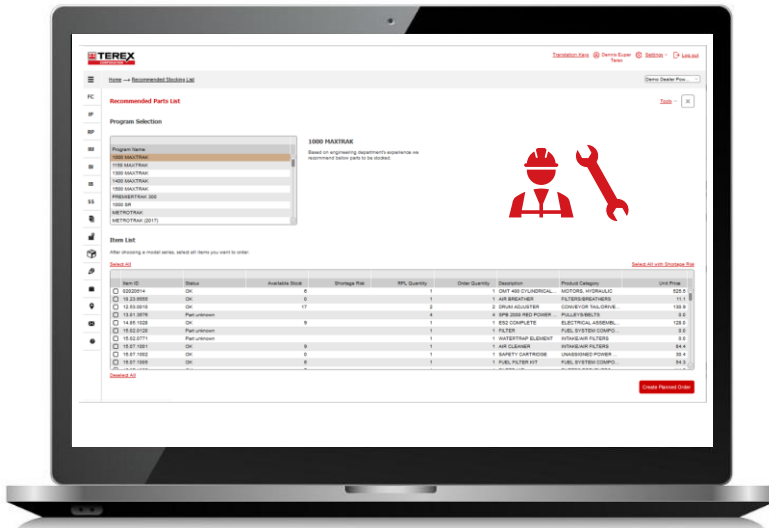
TEREX

Translation Keys  Dennis Super Terex  Settings  Log out

Home → Recommended Stocking List

Demo Dealer Pow...

FC
IP
RP
SS

Recommended Parts List

Tools

Program Selection

| Program Name |
|---|
| 1000 MAXTRAK |
| 1150 MAXTRAK |
| 1300 MAXTRAK |
| 1400 MAXTRAK |
| 1500 MAXTRAK |
| PREMIERTRAK 300 |
| 1000 SR |
| METROTRAK |
| METROTRAK (2017) |

1000 MAXTRAK

Based on engineering department's experience we recommend below parts to be stocked.

Item List

After choosing a model series, select all items you want to order.

Select All

Select All with Shortage Risk

| | Item ID | Status | Available Stock | Shortage Risk | RPL Quantity | Order Quantity | Description | Product Category | Unit Price |
|---|---|---|---|---|---|---|---|---|---|
| | 02020014 | OK | 6 | | 1 | 1 | OMIT 400 CYLINDRICAL... | MOTORS, HYDRAULIC | 525.5 |
| | 10.23.0555 | OK | 0 | | 1 | 1 | AIR BREATHER | FILTERS/BREATHERS | 11.1 |
| | 12.83.0616 | OK | 17 | | 2 | 2 | DRUM ADJUSTER | CONVEYOR TAILDRIVE... | 159.9 |
| | 13.61.3575 | Part unknown | | | 4 | 4 | SPB 2000 RED POWER ... | PULLEYS/BELTS | 0.0 |
| | 14.85.1028 | OK | 9 | | 1 | 1 | ES2 COMPLETE | ELECTRICAL ASSEMBL... | 128.0 |
| | 15.02.0125 | Part unknown | | | 1 | 1 | FILTER | FUEL SYSTEM COMPO... | 0.0 |
| | 15.02.0771 | Part unknown | | | 1 | 1 | WATERTRAP ELEMENT | INTAKE/AIR FILTERS | 0.0 |
| | 15.07.1051 | OK | 9 | | 1 | 1 | AIR CLEANER | INTAKE/AIR FILTERS | 84.4 |
| | 15.07.1052 | OK | 0 | | 1 | 1 | SAFETY CARTRIDGE | UNASSIGNED POWER ... | 58.4 |
| | 15.07.1055 | OK | 6 | | 1 | 1 | FUEL FILTER KIT | FUEL SYSTEM COMPO... | 84.3 |

Deselect All

Create Planned Order